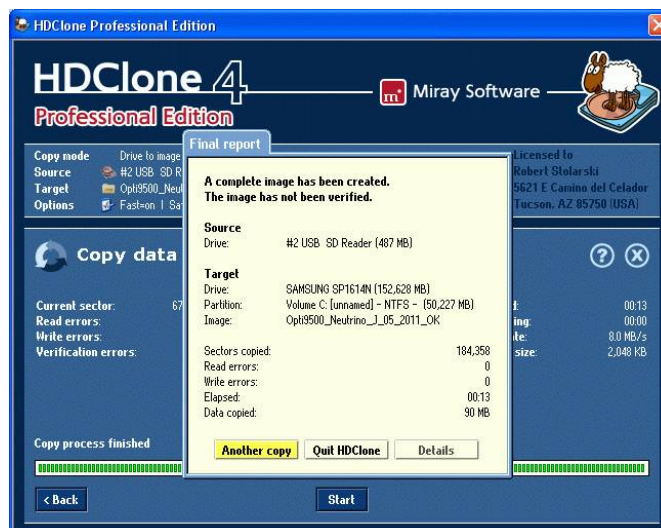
HDClone Professional Edition

HDClone 4
Professional Edition

Miray Software

Copy mode Drive to image
Source #2 USB SD R
Target Opti9500_Neut
Options Fast=on | Sa

Licensed to
Robert Stolarski
5621 E Camino del Celador
Tucson, AZ 85750 (USA)

Copy data

Current sector: 67
Read errors:
Write errors:
Verification errors:

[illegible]t: 00:13
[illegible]ing: 00:00
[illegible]te: 8.0 MB/s
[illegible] size: 2,048 KB

Copy process finished

Final report

A complete image has been created.
The image has not been verified.

Source
Drive: #2 USB SD Reader (487 MB)

Target
Drive: SAMSUNG SP1614N (152,628 MB)
Partition: Volume C: [unnamed] - NTFS - (50,227 MB)
Image: Opti9500_Neutrino_J_05_2011_OK

Sectors copied: 184,358
Read errors: 0
Write errors: 0
Elapsed: 00:13
Data copied: 90 MB

Another copy
Quit HDClone
Details

< Back
Start